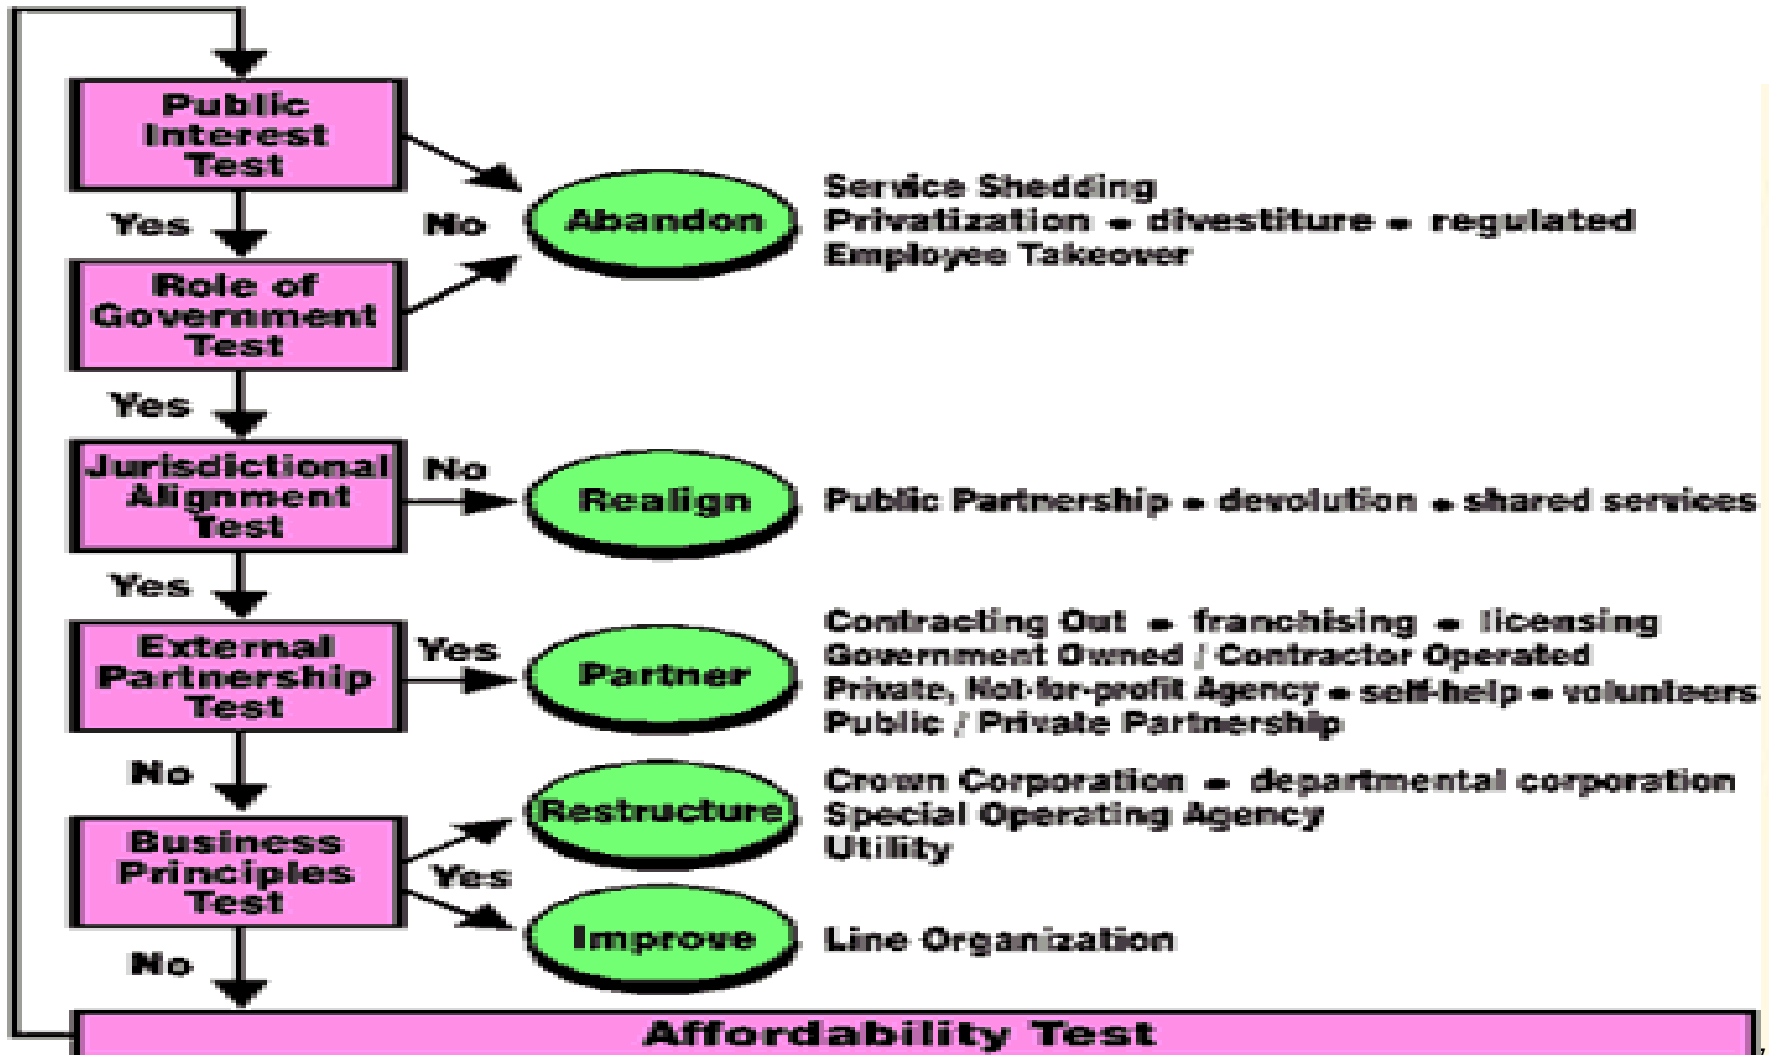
Public Interest Test

Yes

No

Abandon

Service Shedding
Privatization • divestiture • regulated
Employee Takeover

Role of Government Test

Yes

Jurisdictional Alignment Test

No

Realign

Public Partnership • devolution • shared services

Yes

External Partnership Test

Yes

Partner

Contracting Out • franchising • licensing
Government Owned / Contractor Operated
Private, Not-for-profit Agency • self-help • volunteers
Public / Private Partnership

No

Restructure

Crown Corporation • departmental corporation
Special Operating Agency
Utility

Business Principles Test

Yes

Improve

Line Organization

No

Affordability Test